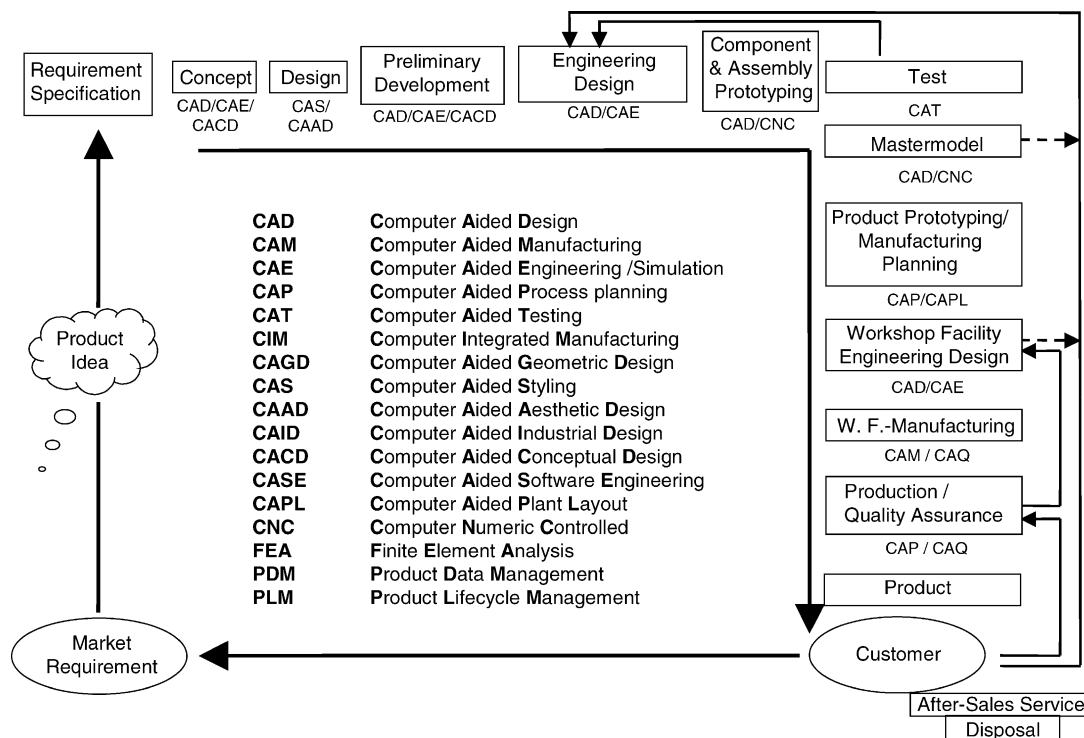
Requirement Specification

Concept
CAD/CAE/ CACD

Design
CAS/ CAAD

Preliminary Development
CAD/CAE/CACD

Engineering Design
CAD/CAE

Component & Assembly Prototyping
CAD/CNC

Test
CAT

Mastermodel
CAD/CNC

Product Prototyping/ Manufacturing Planning
CAP/CAPL

Workshop Facility Engineering Design
CAD/CAE

W. F.-Manufacturing
CAM / CAQ

Production / Quality Assurance
CAP / CAQ

Product

| | |
|---|---|
| CAD | Computer Aided Design |
| CAM | Computer Aided Manufacturing |
| CAE | Computer Aided Engineering /Simulation |
| CAP | Computer Aided Process planning |
| CAT | Computer Aided Testing |
| CIM | Computer Integrated Manufacturing |
| CAGD | Computer Aided Geometric Design |
| CAS | Computer Aided Styling |
| CAAD | Computer Aided Aesthetic Design |
| CAID | Computer Aided Industrial Design |
| CACD | Computer Aided Conceptual Design |
| CASE | Computer Aided Software Engineering |
| CAPL | Computer Aided Plant Layout |
| CNC | Computer Numeric Controlled |
| FEA | Finite Element Analysis |
| PDM | Product Data Management |
| PLM | Product Lifecycle Management |

Product Idea

Market Requirement

Customer

After-Sales Service
Disposal